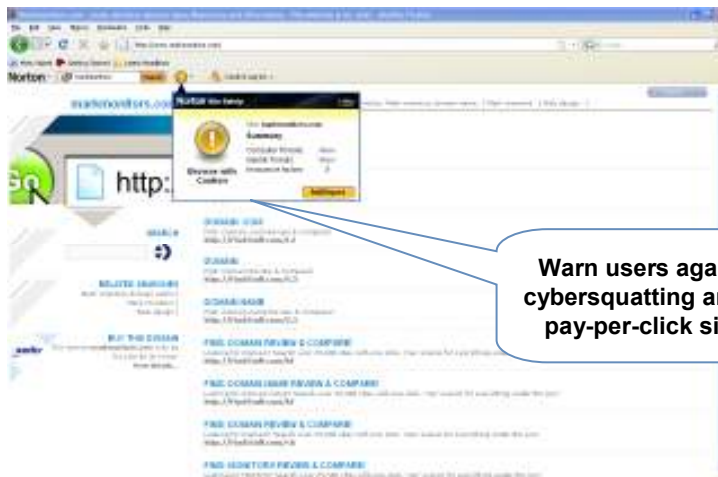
Norton

Norton Site Safety

Summary

Browse with Caution

http:

SEARCH

RELATED SEARCHES

BUY THIS DOMAIN

DOMAIN

DOMAIN

DOMAIN NAME

FIND DOMAIN REVIEW & COMPARE

FIND DOMAIN NAME REVIEW & COMPARE

FIND DOMAIN REVIEW & COMPARE

FIND REGISTRY REVIEW & COMPARE

Warn users aga
cybersquatting ar
pay-per-click si